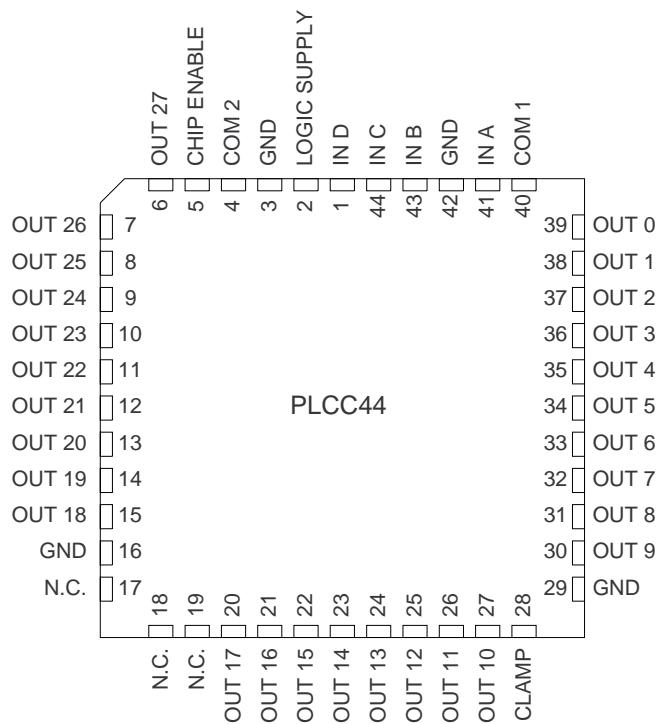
OUT 27
CHIP ENABLE
COM 2
GND
LOGIC SUPPLY
IN D
IN C
IN B
GND
IN A
COM 1

6
5
4
3
2
1
44
43
42
41
40

OUT 26 7
OUT 25 8
OUT 24 9
OUT 23 10
OUT 22 11
OUT 21 12
OUT 20 13
OUT 19 14
OUT 18 15
GND 16
N.C. 17

39 OUT 0
38 OUT 1
37 OUT 2
36 OUT 3
35 OUT 4
34 OUT 5
33 OUT 6
32 OUT 7
31 OUT 8
30 OUT 9
29 GND

PLCC44

18
19
20
21
22
23
24
25
26
27
28

N.C.
N.C.
OUT 17
OUT 16
OUT 15
OUT 14
OUT 13
OUT 12
OUT 11
OUT 10
CLAMP